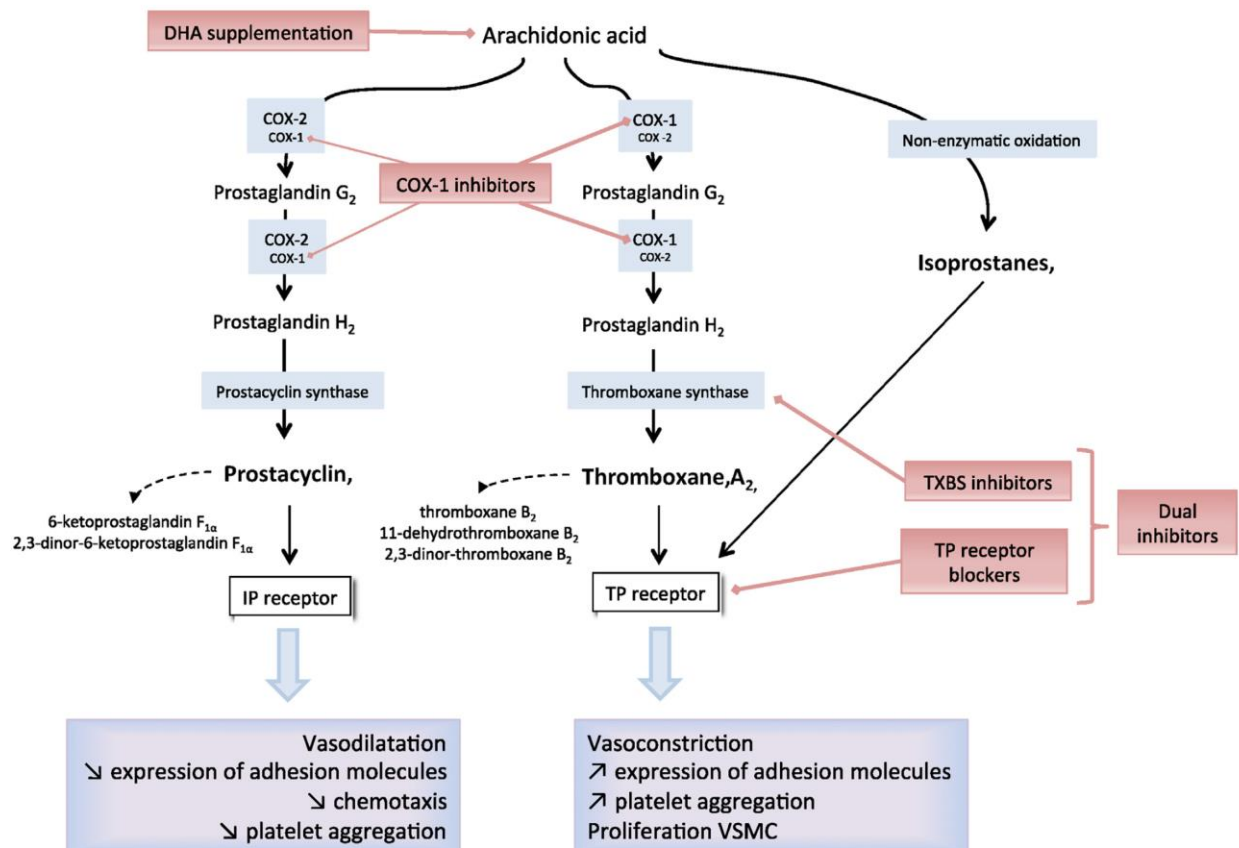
DHA supplementation

Arachidonic acid

COX-2
COX-1

COX-1
COX-2

Non-enzymatic oxidation

COX-1 inhibitors

Prostaglandin $G_2$

Prostaglandin $G_2$

COX-2
COX-1

COX-1
COX-2

Isoprostanes,

Prostaglandin $H_2$

Prostaglandin $H_2$

Prostacyclin synthase

Thromboxane synthase

Prostacyclin,

Thromboxane,$A_2$,

TXBS inhibitors

Dual inhibitors

6-ketoprostaglandin $F_{1\alpha}$
2,3-dinor-6-ketoprostaglandin $F_{1\alpha}$

thromboxane $B_2$
11-dehydrothromboxane $B_2$
2,3-dinor-thromboxane $B_2$

TP receptor blockers

IP receptor

TP receptor

Vasodilatation
↘ expression of adhesion molecules
↘ chemotaxis
↘ platelet aggregation

Vasoconstriction
↗ expression of adhesion molecules
↗ platelet aggregation
Proliferation VSMC